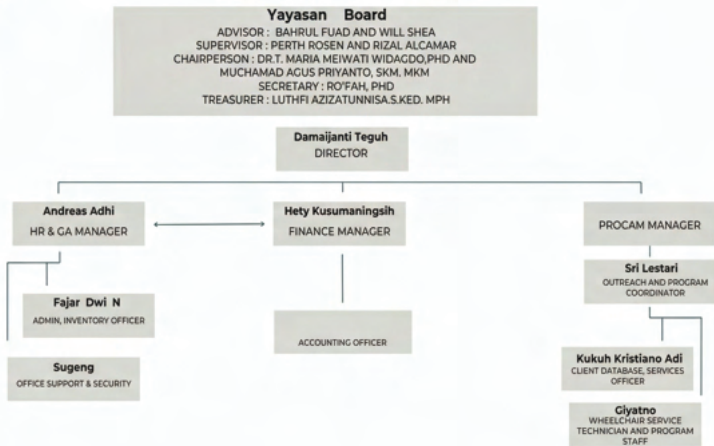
Yayasan Board
ADVISOR : BAHRUL FUAD AND WILL SHEA
SUPERVISOR : PERTH ROSEN AND RIZAL ALCAMAR
CHAIRPERSON : DR.T. MARIA MEIWATI WIDAGDO,PHD AND MUCHAMAD AGUS PRIYANTO, SKM. MKM
SECRETARY : RO'FAH, PHD
TREASURER : LUTHFI AZIZATUNNISA.S.KED. MPH

Damaijanti Teguh
DIRECTOR

Andreas Adhi
HR & GA MANAGER

Hety Kusumaningsih
FINANCE MANAGER

PROCAM MANAGER

Fajar Dwi N
ADMIN, INVENTORY OFFICER

ACCOUNTING OFFICER

Sri Lestari
OUTREACH AND PROGRAM COORDINATOR

Sugeng
OFFICE SUPPORT & SECURITY

Kukuh Kristiano Adi
CLIENT DATABASE, SERVICES OFFICER

Giyatno
WHEELCHAIR SERVICE TECHNICIAN AND PROGRAM STAFF